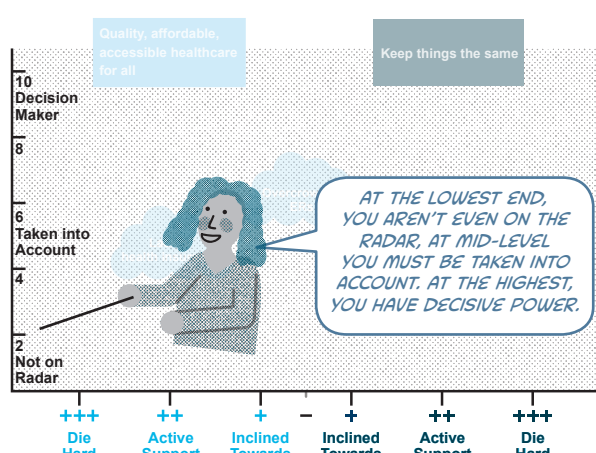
Quality, affordable, accessible healthcare for all

Keep things the same

10
Decision
Maker

8

6
Taken into
Account

4

2
Not on
Radar

AT THE LOWEST END, YOU AREN'T EVEN ON THE RADAR, AT MID-LEVEL YOU MUST BE TAKEN INTO ACCOUNT. AT THE HIGHEST, YOU HAVE DECISIVE POWER.

+++
Die
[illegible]

++
Active
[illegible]

+
Inclined
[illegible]

–

+
Inclined
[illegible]

++
Active
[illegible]

+++
Die
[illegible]